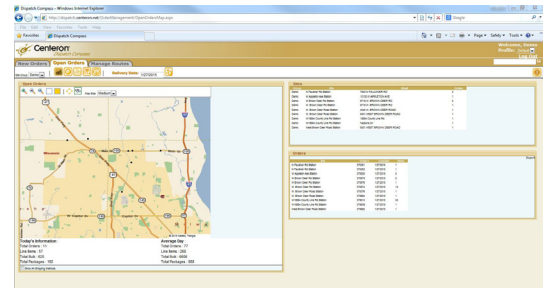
Dispatch Compass - Windows Internet Explorer

http://dispatch.centeron.net/OrderManagement/OpenOrdersMap.aspx

Google

File Edit View Favorites Tools Help

Favorites

Dispatch Compass

Page Safety Tools

Centeron

Dispatch Compass

Welcome, Demo

New Orders

Open Orders

Manage Routes

Delivery Date: 12/7/2010

Open Orders

Today's Information:

Total Orders : 11

Line Items : 57

Total Bulk : 620

Total Packages : 192

Average Day

Total Orders : 77

Line Items : 285

Total Bulk : 4858

Total Packages : 358

Sites

Orders